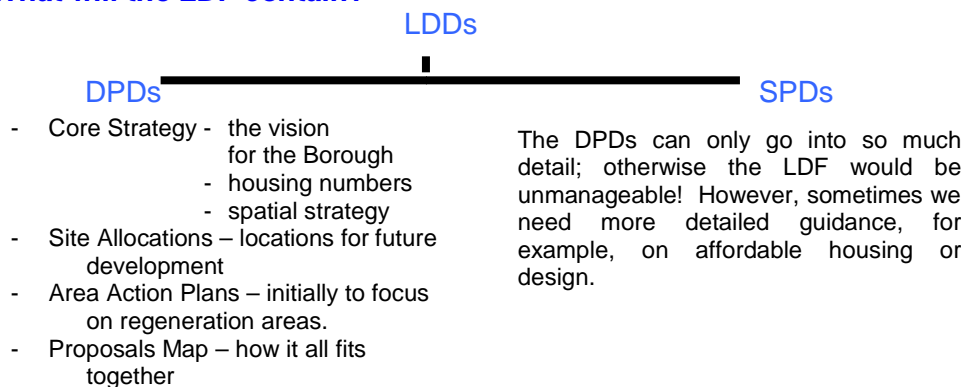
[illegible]

LDDs

DPDs

SPDs

- Core Strategy - the vision for the Borough
- housing numbers
- spatial strategy
- Site Allocations – locations for future development
- Area Action Plans – initially to focus on regeneration areas.
- Proposals Map – how it all fits together

The DPDs can only go into so much detail; otherwise the LDF would be unmanageable! However, sometimes we need more detailed guidance, for example, on affordable housing or design.